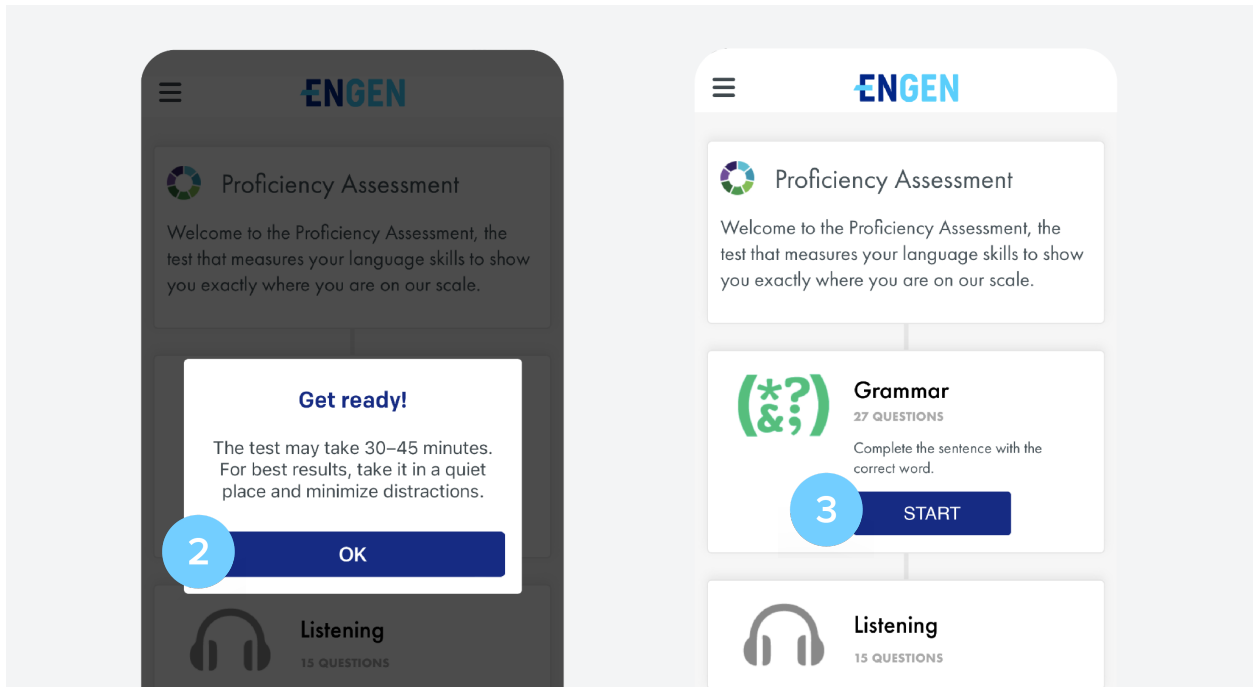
ENGEN

Proficiency Assessment

Welcome to the Proficiency Assessment, the test that measures your language skills to show you exactly where you are on our scale.

Get ready!

The test may take 30–45 minutes. For best results, take it in a quiet place and minimize distractions.

2

OK

Listening

15 QUESTIONS

ENGEN

Proficiency Assessment

Welcome to the Proficiency Assessment, the test that measures your language skills to show you exactly where you are on our scale.

(*?&;)

Grammar

27 QUESTIONS

Complete the sentence with the correct word.

3

START

Listening

15 QUESTIONS